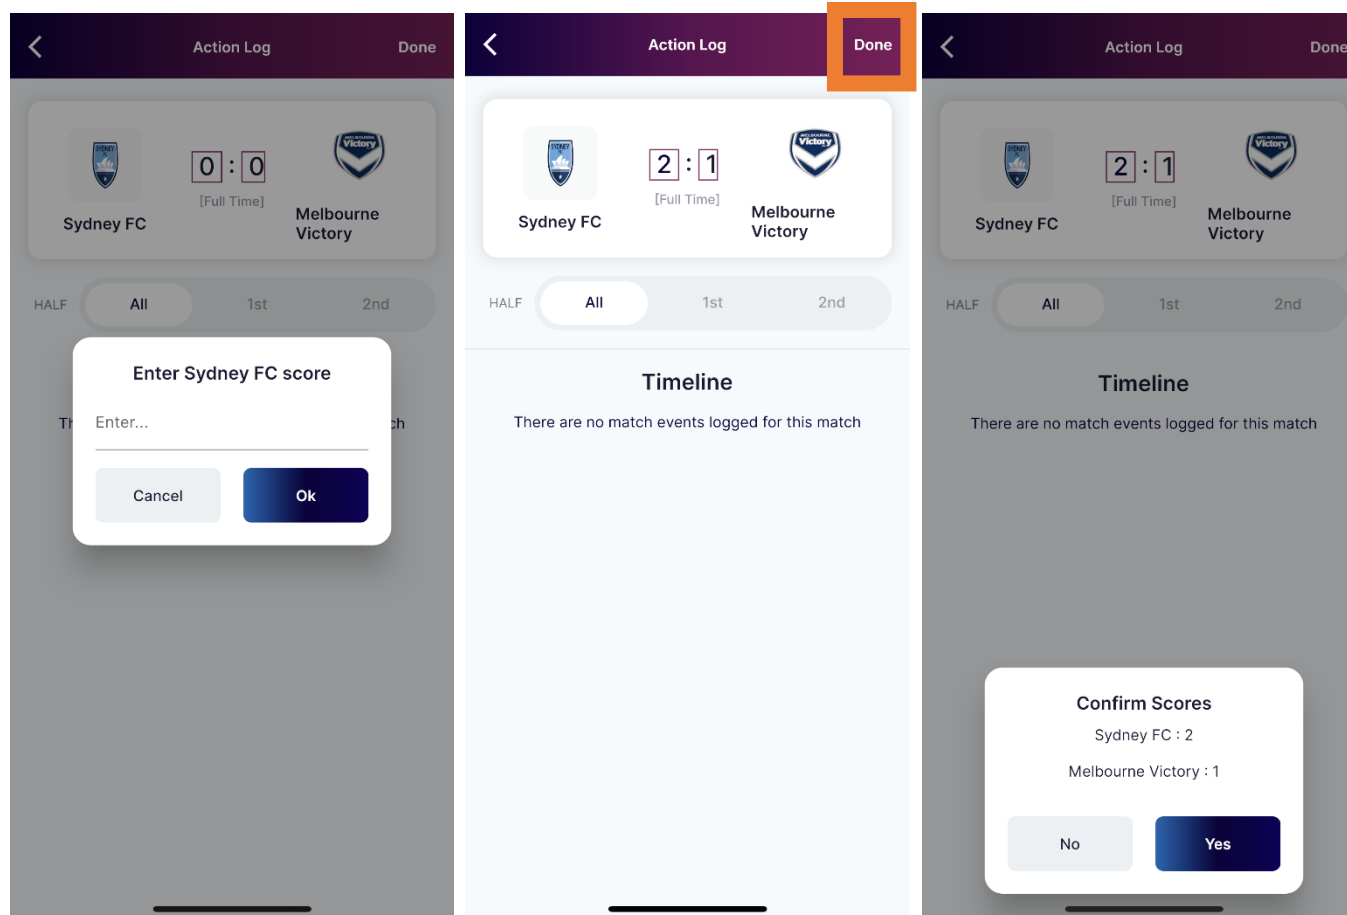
Action Log
Done

Sydney FC
0 : 0
[Full Time]
Melbourne Victory

HALF All 1st 2nd

Th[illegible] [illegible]ch

Enter Sydney FC score
Enter...
Cancel
Ok

Action Log
Done

Sydney FC
2 : 1
[Full Time]
Melbourne Victory

HALF All 1st 2nd

Timeline
There are no match events logged for this match

Action Log
Done

Sydney FC
2 : 1
[Full Time]
Melbourne Victory

HALF All 1st 2nd

Timeline
There are no match events logged for this match

Confirm Scores
Sydney FC : 2
Melbourne Victory : 1
No
Yes